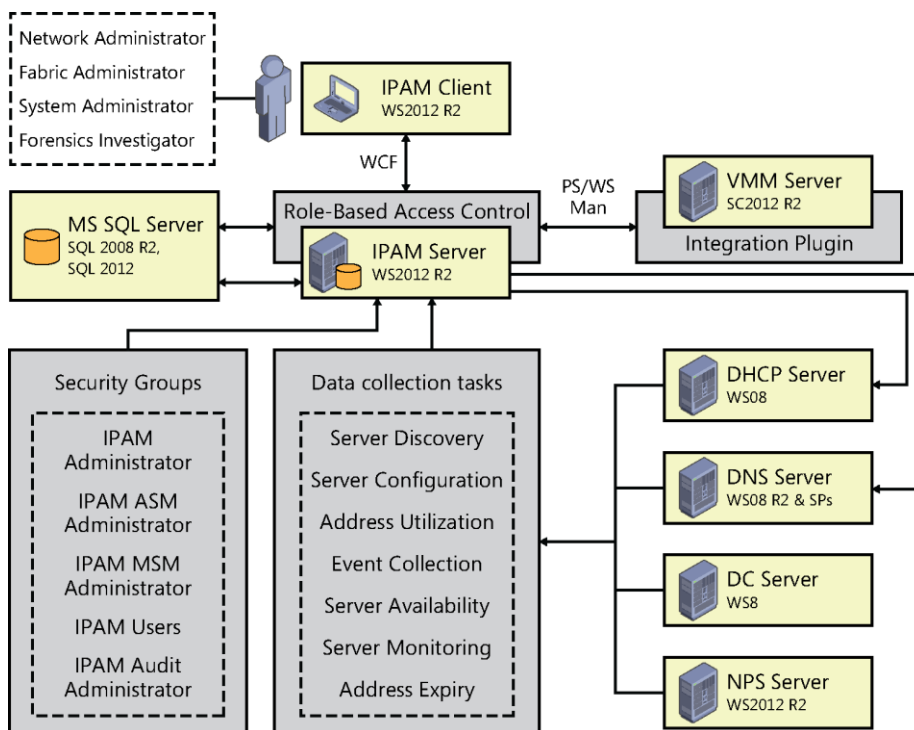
Network Administrator
Fabric Administrator
System Administrator
Forensics Investigator

IPAM Client
WS2012 R2

WCF

PS/WS Man

VMM Server
SC2012 R2

Integration Plugin

Role-Based Access Control

MS SQL Server
SQL 2008 R2, SQL 2012

IPAM Server
WS2012 R2

Security Groups

IPAM Administrator

IPAM ASM Administrator

IPAM MSM Administrator

IPAM Users

IPAM Audit Administrator

Data collection tasks

Server Discovery

Server Configuration

Address Utilization

Event Collection

Server Availability

Server Monitoring

Address Expiry

DHCP Server
WS08

DNS Server
WS08 R2 & SPs

DC Server
WS8

NPS Server
WS2012 R2